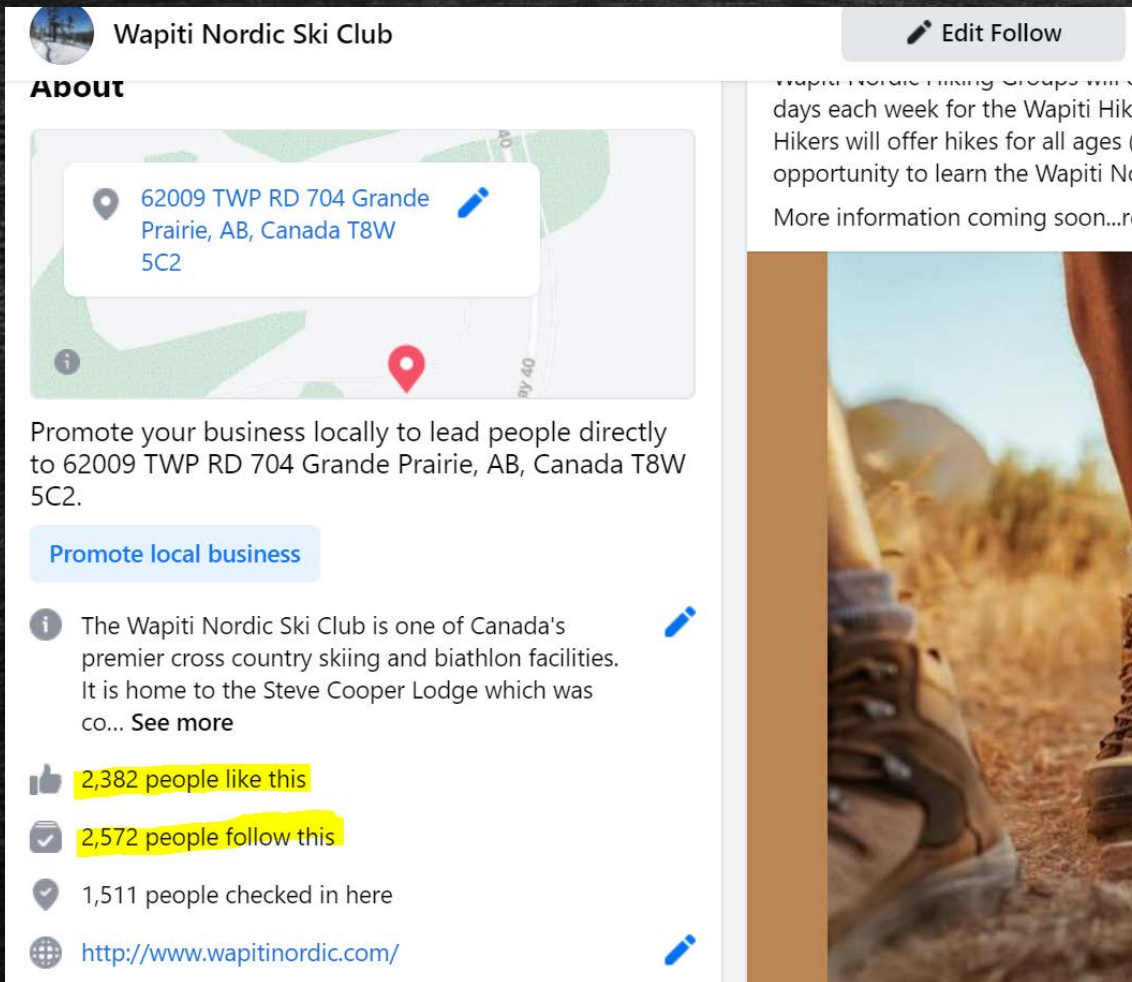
Wapiti Nordic Ski Club

Edit Follow

About

40

62009 TWP RD 704 Grande Prairie, AB, Canada T8W 5C2

ay 40

Promote your business locally to lead people directly to 62009 TWP RD 704 Grande Prairie, AB, Canada T8W 5C2.

Promote local business

The Wapiti Nordic Ski Club is one of Canada's premier cross country skiing and biathlon facilities. It is home to the Steve Cooper Lodge which was co... See more

2,382 people like this

2,572 people follow this

1,511 people checked in here

http://www.wapitinordic.com/

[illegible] days each week for the Wapiti Hik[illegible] Hikers will offer hikes for all ages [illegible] opportunity to learn the Wapiti No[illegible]

More information coming soon...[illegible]